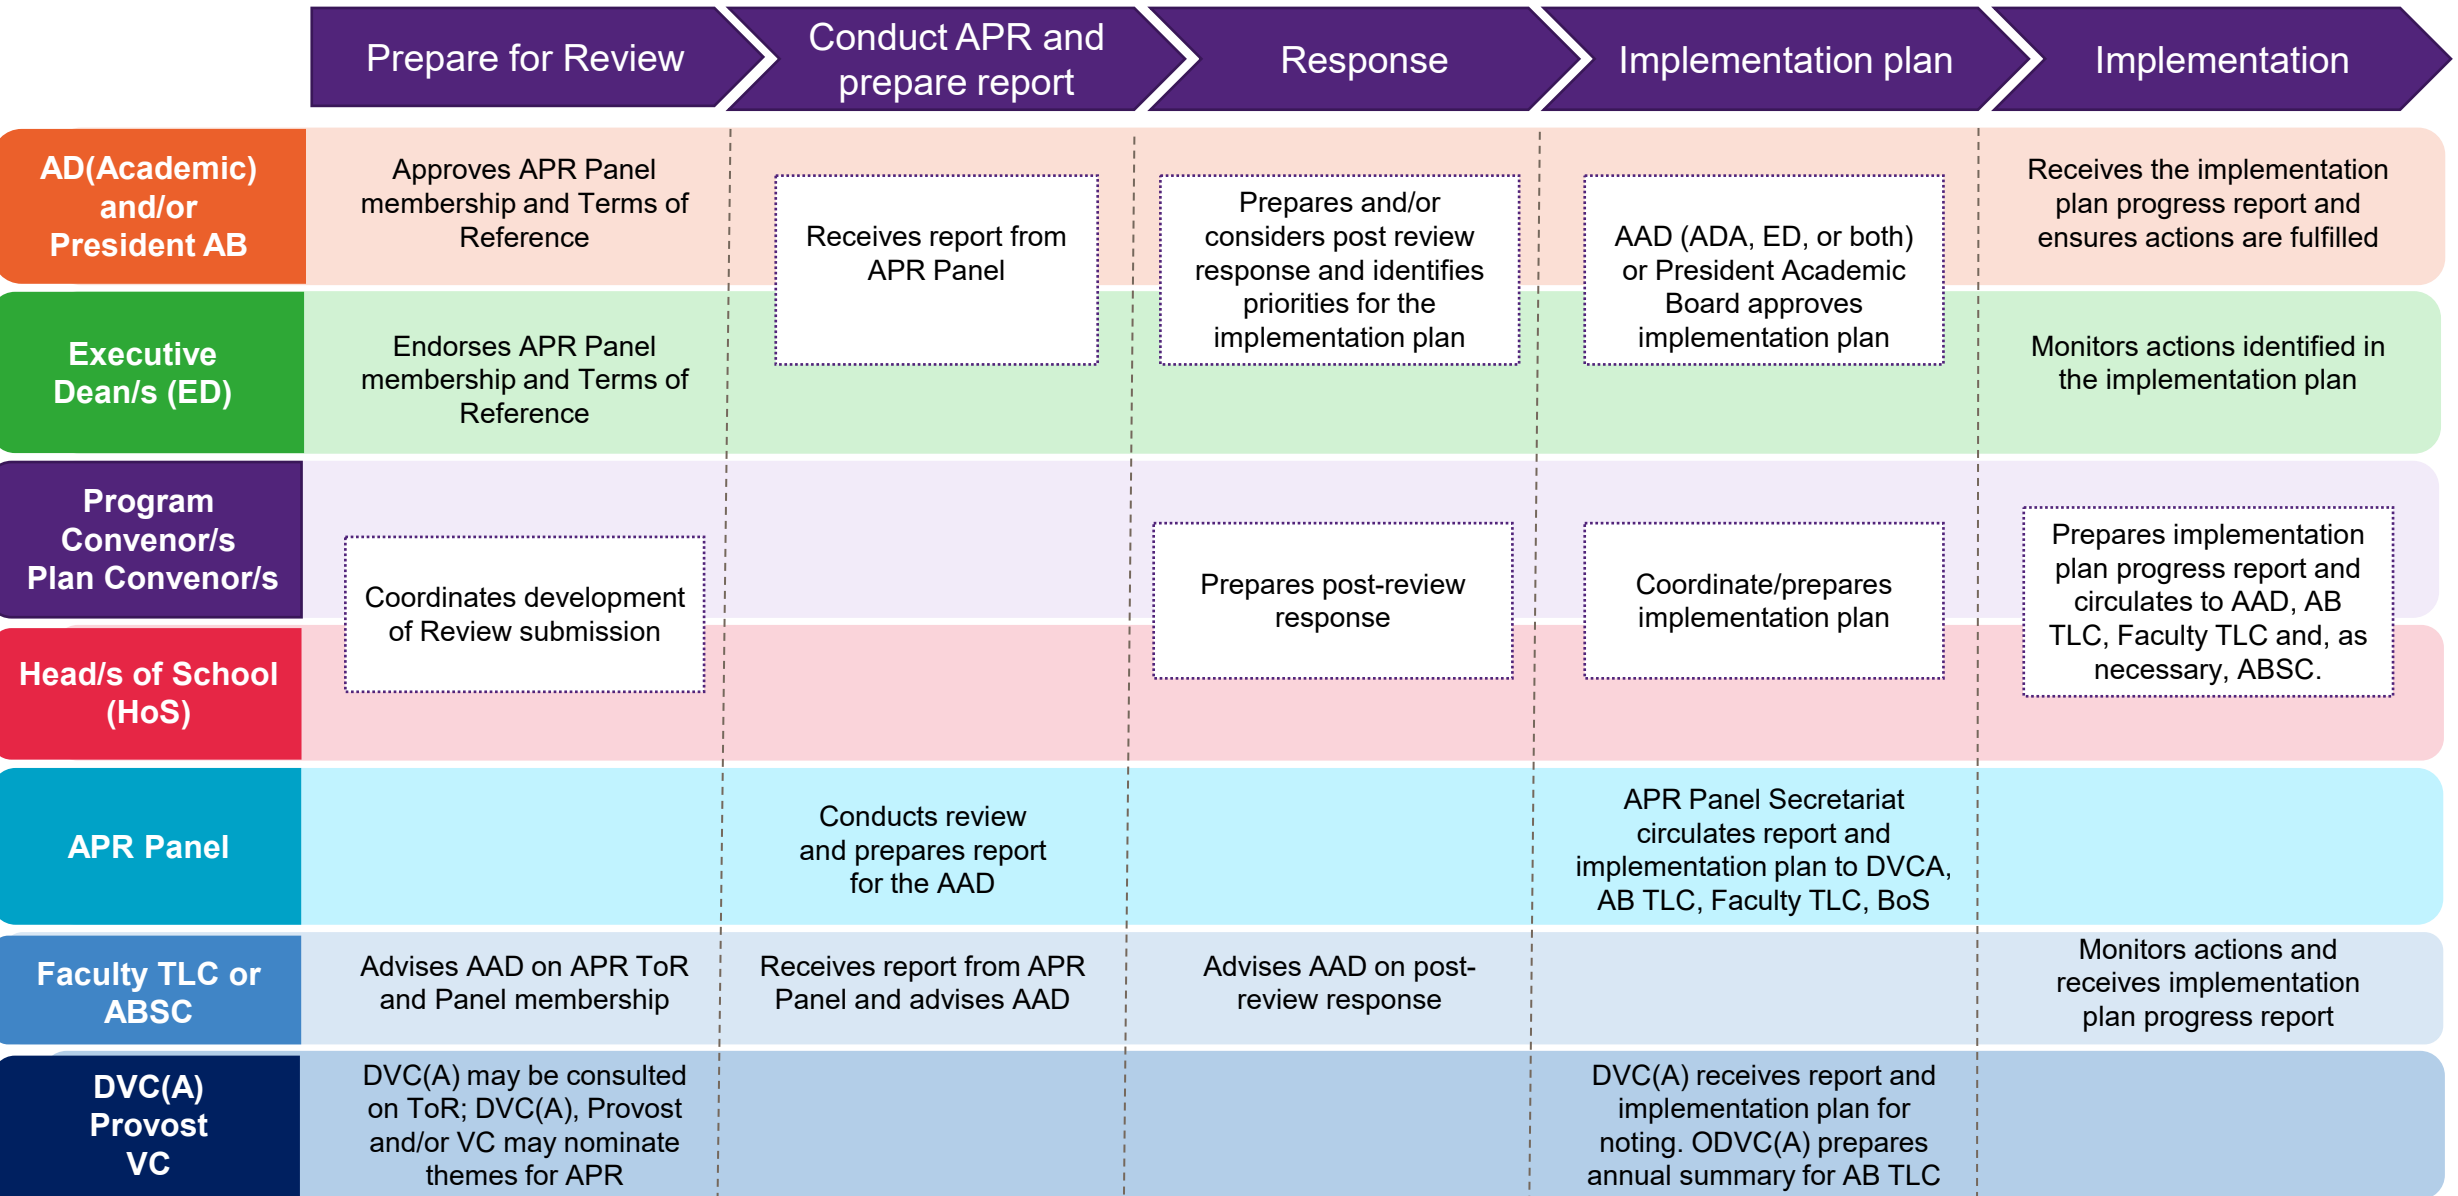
| | Prepare for Review | Conduct APR and prepare report | Response | Implementation plan | Implementation |
|---|---|---|---|---|---|
| AD(Academic) and/or President AB | Approves APR Panel membership and Terms of Reference | Receives report from APR Panel | Prepares and/or considers post review response and identifies priorities for the implementation plan | AAD (ADA, ED, or both) or President Academic Board approves implementation plan | Receives the implementation plan progress report and ensures actions are fulfilled |
| Executive Dean/s (ED) | Endorses APR Panel membership and Terms of Reference | | | | Monitors actions identified in the implementation plan |
| Program Convenor/s Plan Convenor/s | Coordinates development of Review submission | | Prepares post-review response | Coordinate/prepares implementation plan | Prepares implementation plan progress report and circulates to AAD, AB TLC, Faculty TLC and, as necessary, ABSC. |
| Head/s of School (HoS) | | | | | |
| APR Panel | | Conducts review and prepares report for the AAD | | APR Panel Secretariat circulates report and implementation plan to DVCA, AB TLC, Faculty TLC, BoS | |
| Faculty TLC or ABSC | Advises AAD on APR ToR and Panel membership | Receives report from APR Panel and advises AAD | Advises AAD on post-review response | | Monitors actions and receives implementation plan progress report |
| DVC(A) Provost VC | DVC(A) may be consulted on ToR; DVC(A), Provost and/or VC may nominate themes for APR | | | DVC(A) receives report and implementation plan for noting. ODVC(A) prepares annual summary for AB TLC | |